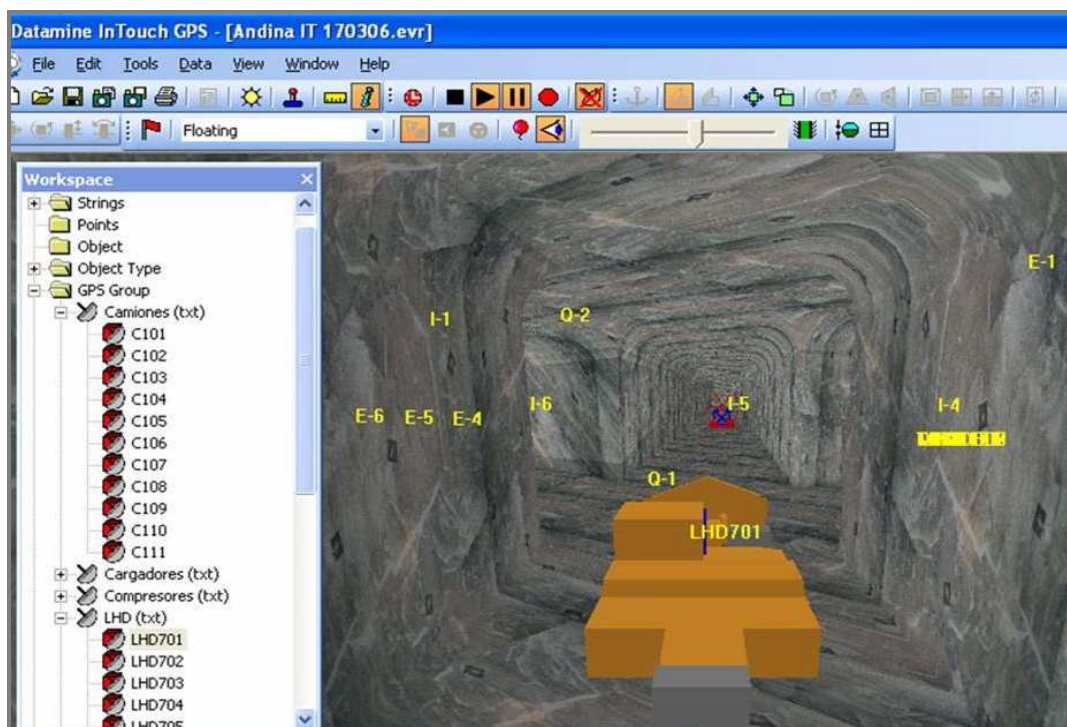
Datamine InTouch GPS - [Andina IT 170306.evr]

File Edit Tools Data View Window Help

Floating

Workspace
Strings
Points
Object
Object Type
GPS Group
Camiones (txt)
C101
C102
C103
C104
C105
C106
C107
C108
C109
C110
C111
Cargadores (txt)
Compresores (txt)
LHD (txt)
LHD701
LHD702
LHD703
LHD704
LHD705

E-1
I-1
Q-2
E-6
E-5
E-4
I-6
I-5
I-4
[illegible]
Q-1
LHD701